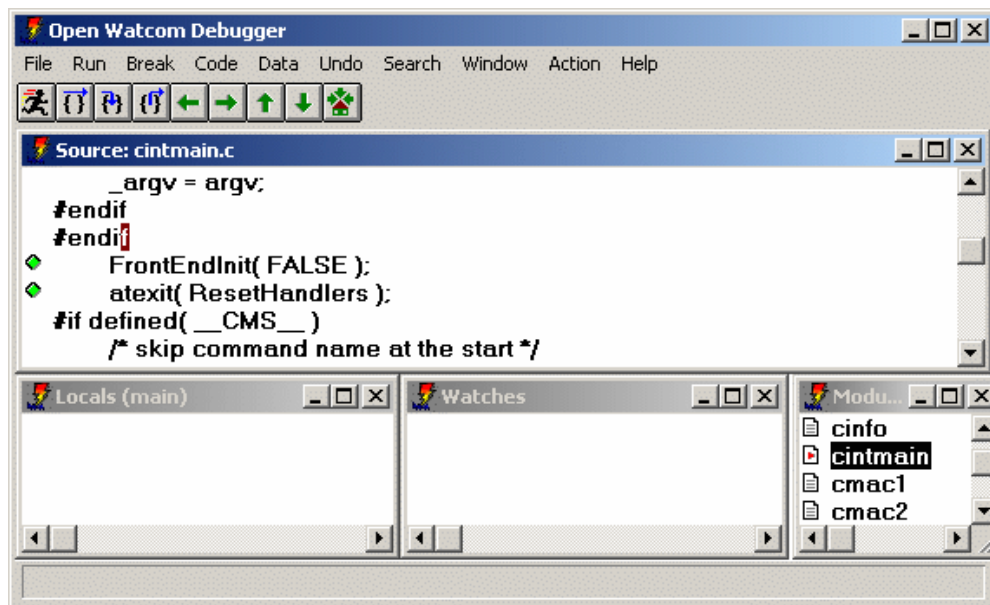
Open Watcom Debugger

File Run Break Code Data Undo Search Window Action Help

Source: cintmain.c

_argv = argv;
#endif
#endif
FrontEndInit( FALSE );
atexit( ResetHandlers );
#if defined( __CMS__ )
/* skip command name at the start */

Locals (main)

Watches

Modu...

cinfo
cintmain
cmac1
cmac2